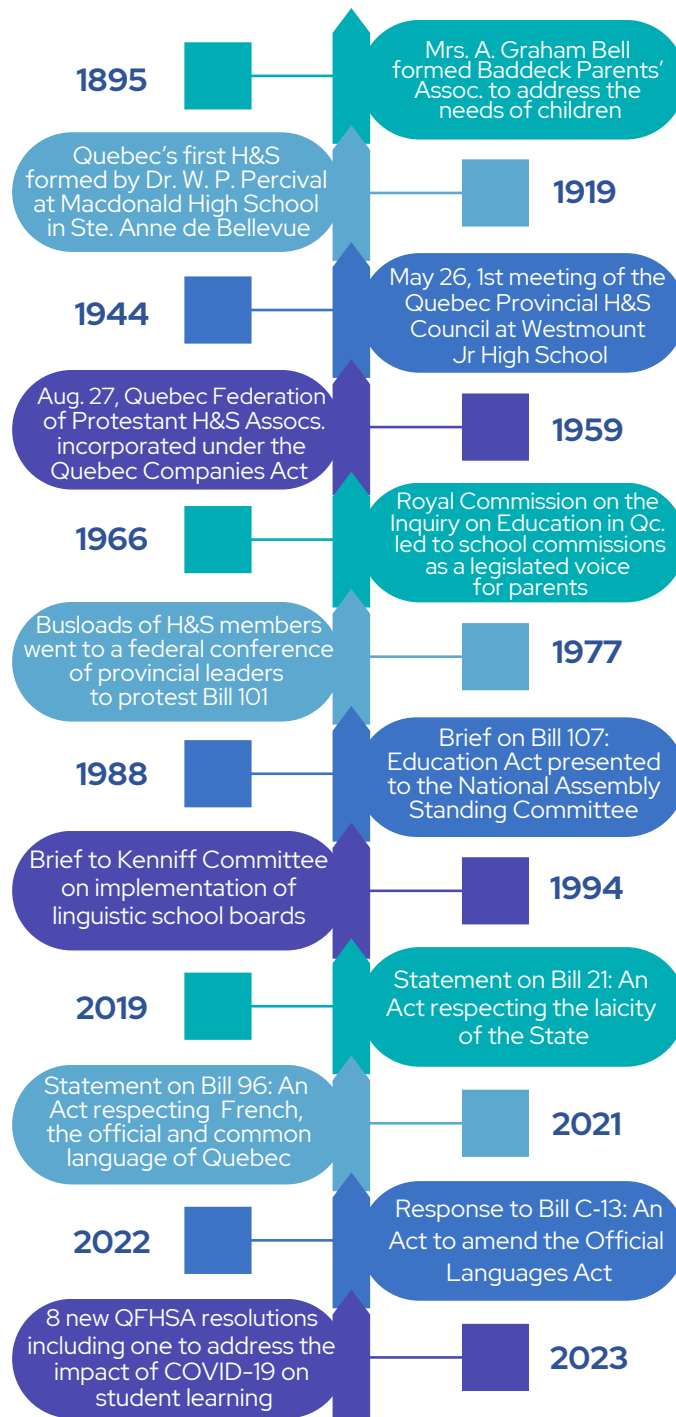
1895

Mrs. A. Graham Bell formed Baddeck Parents' Assoc. to address the needs of children

Quebec's first H&S formed by Dr. W. P. Percival at Macdonald High School in Ste. Anne de Bellevue

1919

1944

May 26, 1st meeting of the Quebec Provincial H&S Council at Westmount Jr High School

Aug. 27, Quebec Federation of Protestant H&S Assocs. incorporated under the Quebec Companies Act

1959

1966

Royal Commission on the Inquiry on Education in Qc. led to school commissions as a legislated voice for parents

Busloads of H&S members went to a federal conference of provincial leaders to protest Bill 101

1977

1988

Brief on Bill 107: Education Act presented to the National Assembly Standing Committee

Brief to Kenniff Committee on implementation of linguistic school boards

1994

2019

Statement on Bill 21: An Act respecting the laicity of the State

Statement on Bill 96: An Act respecting French, the official and common language of Quebec

2021

2022

Response to Bill C-13: An Act to amend the Official Languages Act

8 new QFHSA resolutions including one to address the impact of COVID-19 on student learning

2023